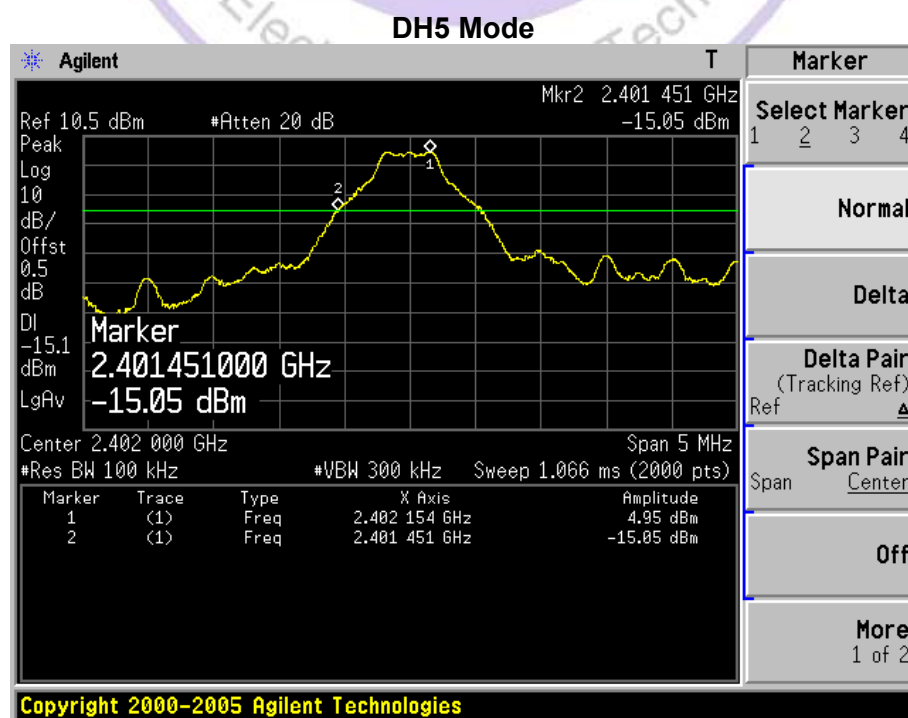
DH5 Mode

Agilent T

Mkr2 2.401 451 GHz
Ref 10.5 dBm #Atten 20 dB -15.05 dBm
Peak
Log
10
dB/
Offst
0.5
dB
Dl
-15.1
dBm
LgAv

Marker
2.401451000 GHz
-15.05 dBm

Center 2.402 000 GHz Span 5 MHz
#Res BW 100 kHz #VBW 300 kHz Sweep 1.066 ms (2000 pts)

| Marker | Trace | Type | X Axis | Amplitude |
|---|---|---|---|---|
| 1 | (1) | Freq | 2.402 154 GHz | 4.95 dBm |
| 2 | (1) | Freq | 2.401 451 GHz | -15.05 dBm |

Marker

Select Marker
1 2 3 4

Normal

Delta

Delta Pair
(Tracking Ref)
Ref Δ

Span Pair
Span Center

Off

More
1 of 2

Copyright 2000-2005 Agilent Technologies